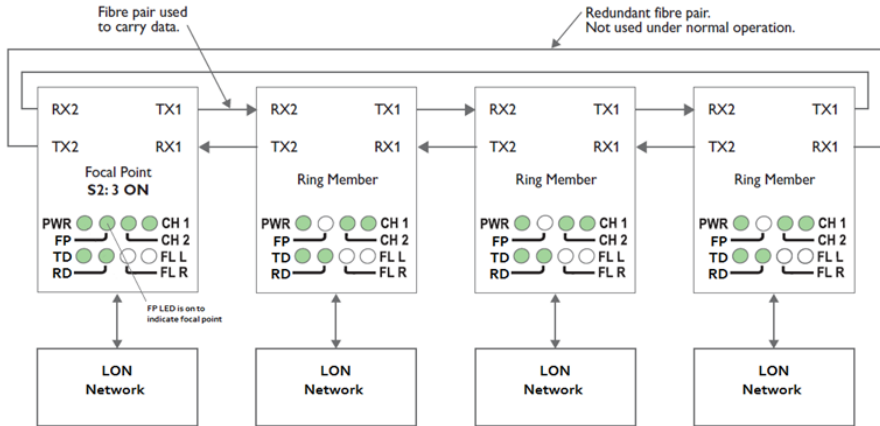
Fibre pair used to carry data.

Redundant fibre pair. Not used under normal operation.

RX2 TX1
TX2 RX1
Focal Point
S2: 3 ON
PWR CH 1
FP CH 2
TD FL L
RD FL R

FP LED is on to indicate focal point

RX2 TX1
TX2 RX1
Ring Member
PWR CH 1
FP CH 2
TD FL L
RD FL R

RX2 TX1
TX2 RX1
Ring Member
PWR CH 1
FP CH 2
TD FL L
RD FL R

RX2 TX1
TX2 RX1
Ring Member
PWR CH 1
FP CH 2
TD FL L
RD FL R

LON Network

LON Network

LON Network

LON Network